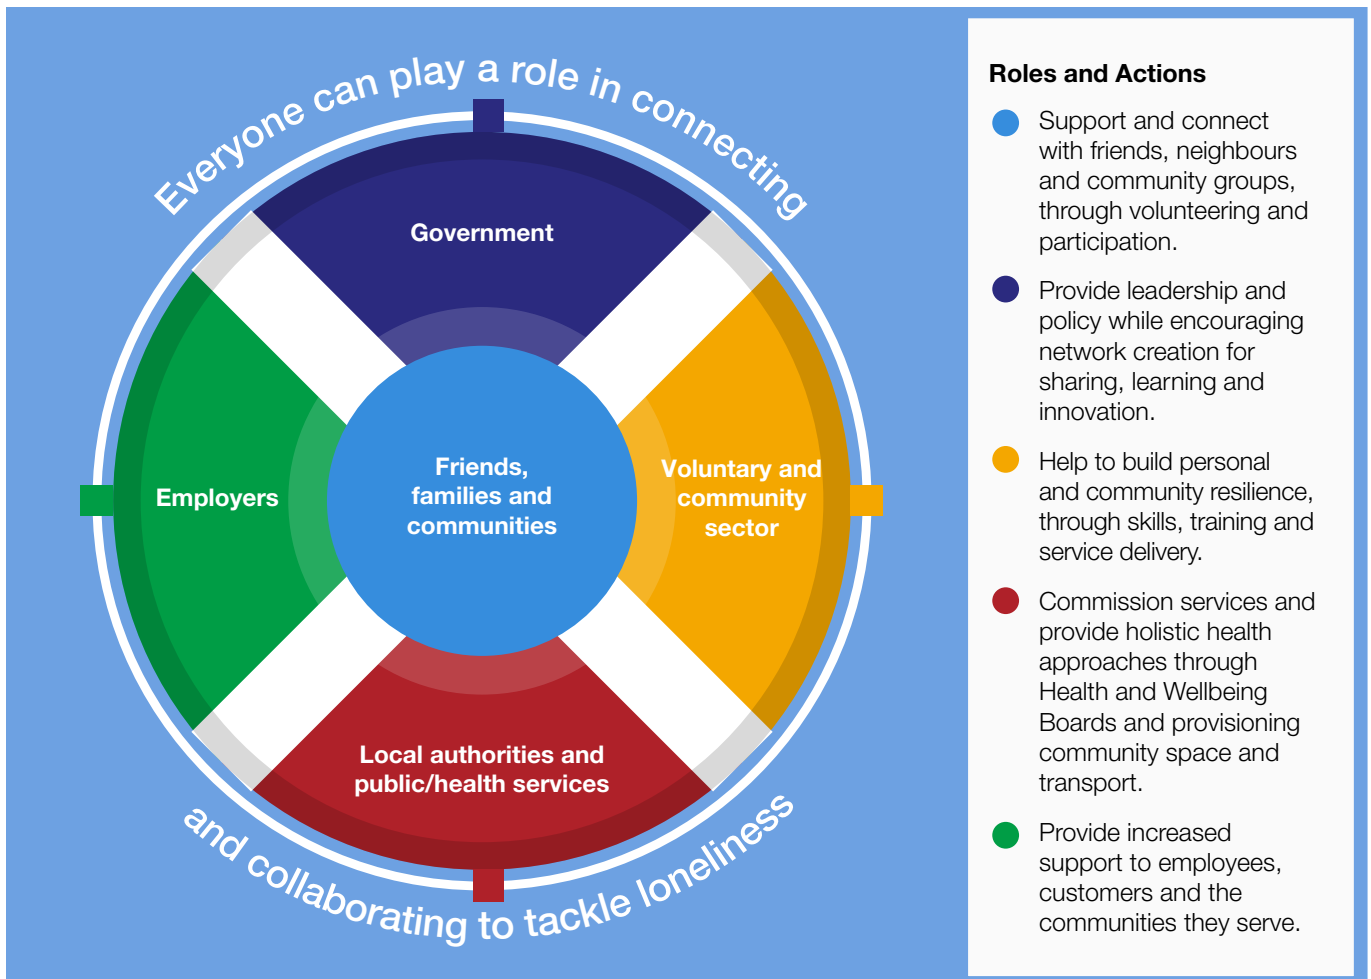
Everyone can play a role in connecting

Government

Employers

Friends, families and communities

Voluntary and community sector

Local authorities and public/health services

and collaborating to tackle loneliness

Roles and Actions

Support and connect with friends, neighbours and community groups, through volunteering and participation.

Provide leadership and policy while encouraging network creation for sharing, learning and innovation.

Help to build personal and community resilience, through skills, training and service delivery.

Commission services and provide holistic health approaches through Health and Wellbeing Boards and provisioning community space and transport.

Provide increased support to employees, customers and the communities they serve.